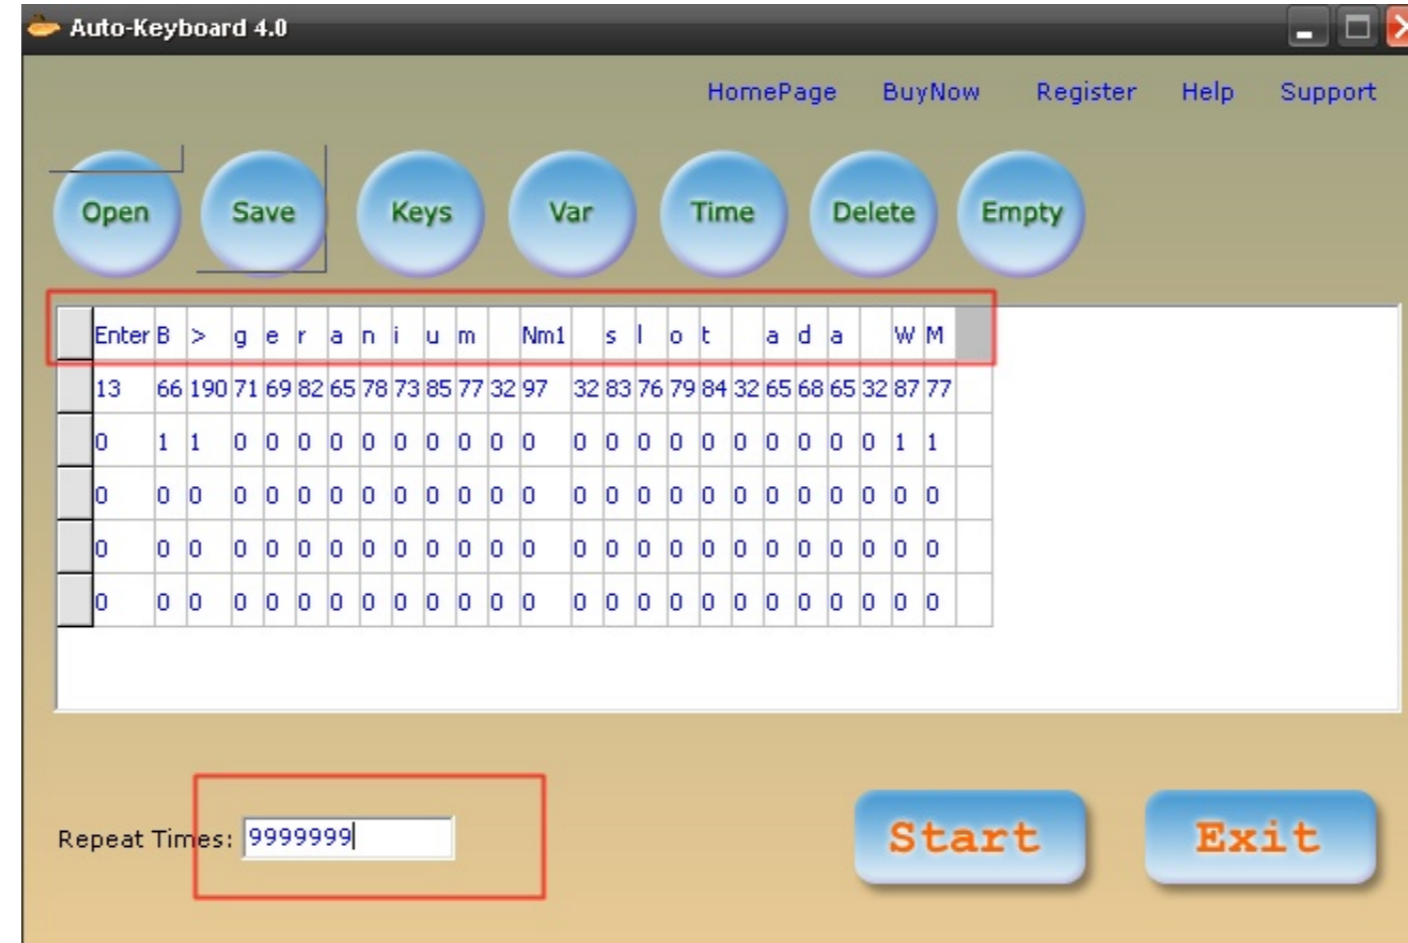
Auto-Keyboard 4.0

HomePage BuyNow Register Help Support

Open Save Keys Var Time Delete Empty

| Enter | B | > | g | e | r | a | n | i | u | m | | Nm1 | | s | l | o | t | | a | d | a | | W | M |
|---|---|---|---|---|---|---|---|---|---|---|---|---|---|---|---|---|---|---|---|---|---|---|---|---|
| 13 | 66 | 190 | 71 | 69 | 82 | 65 | 78 | 73 | 85 | 77 | 32 | 97 | | 32 | 83 | 76 | 79 | 84 | 32 | 65 | 68 | 65 | 32 | 87 | 77 |
| 0 | 1 | 1 | 0 | 0 | 0 | 0 | 0 | 0 | 0 | 0 | 0 | 0 | | 0 | 0 | 0 | 0 | 0 | 0 | 0 | 0 | 0 | 0 | 1 | 1 |
| 0 | 0 | 0 | 0 | 0 | 0 | 0 | 0 | 0 | 0 | 0 | 0 | 0 | | 0 | 0 | 0 | 0 | 0 | 0 | 0 | 0 | 0 | 0 | 0 | 0 |
| 0 | 0 | 0 | 0 | 0 | 0 | 0 | 0 | 0 | 0 | 0 | 0 | 0 | | 0 | 0 | 0 | 0 | 0 | 0 | 0 | 0 | 0 | 0 | 0 | 0 |
| 0 | 0 | 0 | 0 | 0 | 0 | 0 | 0 | 0 | 0 | 0 | 0 | 0 | | 0 | 0 | 0 | 0 | 0 | 0 | 0 | 0 | 0 | 0 | 0 | 0 |

Repeat Times: 9999999

Start Exit